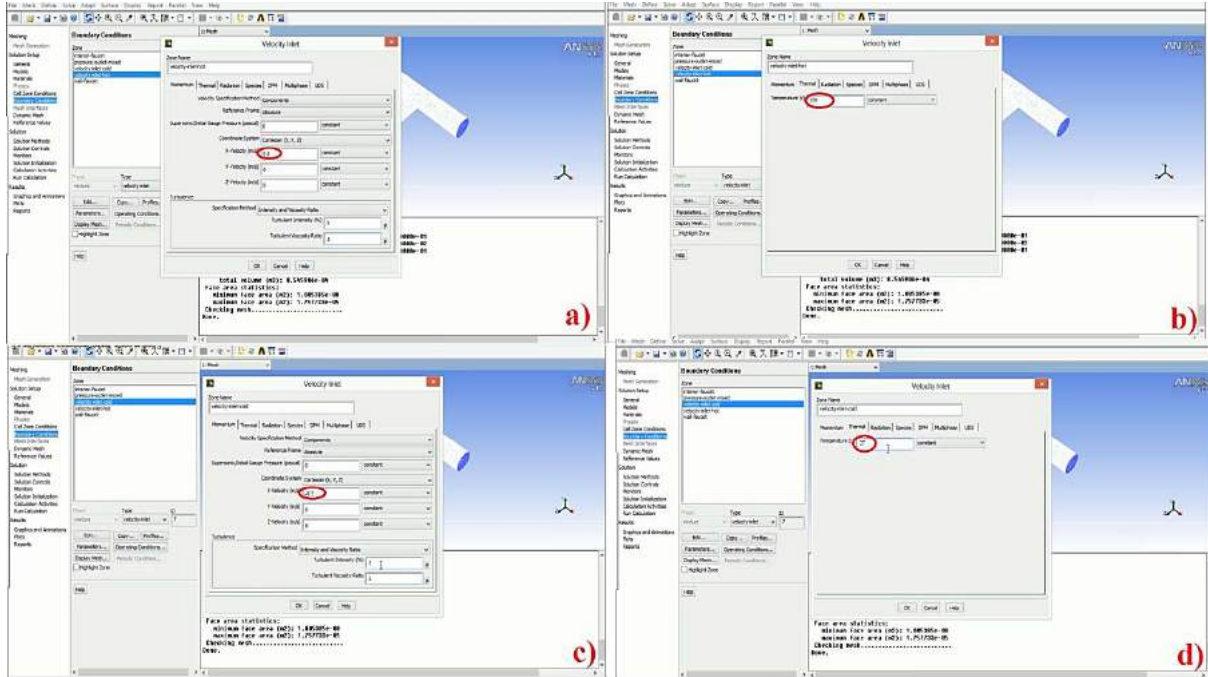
File Mesh Define Solve Adapt Surface Display Report Parallel View Help

Meshing
Mesh Generation
Solution Setup
General
Models
Materials
Phases
Cell Zone Conditions
Boundary Conditions
Mesh Interfaces
Dynamic Mesh
Reference Values
Solution
Solution Methods
Solution Controls
Monitors
Solution Initialization
Calculation Activities
Run Calculation
Results
Graphics and Animations
Plots
Reports

Boundary Conditions
Zone
interior-faucet
pressure-outlet-mixed
velocity-inlet-cold
velocity-inlet-hot
wall-faucet

Phase
mixture
Type
velocity-inlet
Edit... Copy... Profiles...
Parameters... Operating Conditions...
Display Mesh... Periodic Conditions...
Highlight Zone
Help

Velocity Inlet
Zone Name
velocity-inlet-cold
Momentum Thermal Radiation Species DPM Multiphase UDS
Velocity Specification Method Components
Reference Frame Absolute
Supersonic/Initial Gauge Pressure (pascal) 0 constant
Coordinate System Cartesian (X, Y, Z)
X-Velocity (m/s) 0.3 constant
Y-Velocity (m/s) 0 constant
Z-Velocity (m/s) 0 constant
Turbulence
Specification Method Intensity and Viscosity Ratio
Turbulent Intensity (%) 5
Turbulent Viscosity Ratio 10
OK Cancel Help

total volume (m3): 8.545986e-04
Face area statistics:
minimum face area (m2): 1.805305e-08
maximum face area (m2): 1.757738e-05
Checking mesh.........................
Done.

a)

Velocity Inlet
Zone Name
velocity-inlet-hot
Momentum Thermal Radiation Species DPM Multiphase UDS
Temperature (k) 330 constant
OK Cancel Help

total volume (m3): 8.545986e-04
Face area statistics:
minimum face area (m2): 1.805305e-08
maximum face area (m2): 1.757738e-05
Checking mesh.........................
Done.

b)

Velocity Inlet
Zone Name
velocity-inlet-cold
Momentum Thermal Radiation Species DPM Multiphase UDS
Velocity Specification Method Components
Reference Frame Absolute
Supersonic/Initial Gauge Pressure (pascal) 0 constant
Coordinate System Cartesian (X, Y, Z)
X-Velocity (m/s) -0.1 constant
Y-Velocity (m/s) 0 constant
Z-Velocity (m/s) 0 constant
Turbulence
Specification Method Intensity and Viscosity Ratio
Turbulent Intensity (%) 5
Turbulent Viscosity Ratio 10
OK Cancel Help

Face area statistics:
minimum face area (m2): 1.805305e-08
maximum face area (m2): 1.757738e-05
Checking mesh.........................
Done.

c)

Velocity Inlet
Zone Name
velocity-inlet-cold
Momentum Thermal Radiation Species DPM Multiphase UDS
Temperature (k) 290 constant
OK Cancel Help

Face area statistics:
minimum face area (m2): 1.805305e-08
maximum face area (m2): 1.757738e-05
Checking mesh.........................
Done.

d)